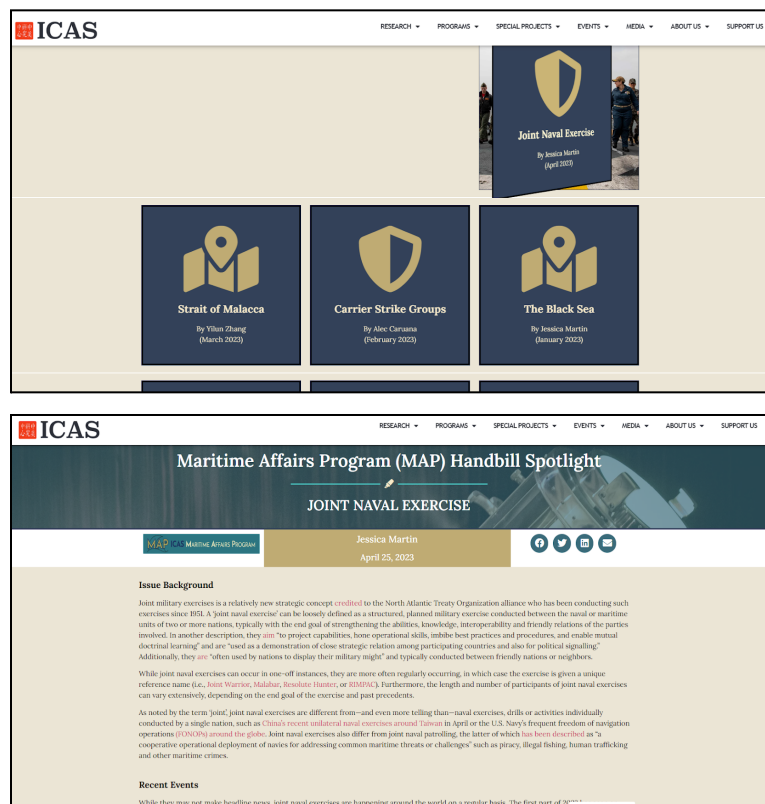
ICAS

RESEARCH PROGRAMS SPECIAL PROJECTS EVENTS MEDIA ABOUT US SUPPORT US

Joint Naval Exercise

By Jessica Martin
(April 2023)

Strait of Malacca

By Yilun Zhang
(March 2023)

Carrier Strike Groups

By Alec Caruana
(February 2023)

The Black Sea

By Jessica Martin
(January 2023)

ICAS

RESEARCH PROGRAMS SPECIAL PROJECTS EVENTS MEDIA ABOUT US SUPPORT US

Maritime Affairs Program (MAP) Handbill Spotlight

JOINT NAVAL EXERCISE

MAP ICAS MARITIME AFFAIRS PROGRAM

Jessica Martin

April 25, 2023

Issue Background

Joint military exercises is a relatively new strategic concept credited to the North Atlantic Treaty Organization alliance who has been conducting such exercises since 1951. A 'joint naval exercise' can be loosely defined as a structured, planned military exercise conducted between the naval or maritime units of two or more nations, typically with the end goal of strengthening the abilities, knowledge, interoperability and friendly relations of the parties involved. In another description, they aim "to project capabilities, hone operational skills, imbibe best practices and procedures, and enable mutual doctrinal learning" and are "used as a demonstration of close strategic relation among participating countries and also for political signalling." Additionally, they are "often used by nations to display their military might" and typically conducted between friendly nations or neighbors.

While joint naval exercises can occur in one-off instances, they are more often regularly occurring, in which case the exercise is given a unique reference name (i.e., Joint Warrior, Malabar, Resolute Hunter, or RIMPAC). Furthermore, the length and number of participants of joint naval exercises can vary extensively, depending on the end goal of the exercise and past precedents.

As noted by the term 'joint', joint naval exercises are different from—and even more telling than—naval exercises, drills or activities individually conducted by a single nation, such as China's recent unilateral naval exercises around Taiwan in April or the U.S. Navy's frequent freedom of navigation operations (FONOPs) around the globe. Joint naval exercises also differ from joint naval patrolling, the latter of which has been described as "a cooperative operational deployment of navies for addressing common maritime threats or challenges" such as piracy, illegal fishing, human trafficking and other maritime crimes.

Recent Events

While they may not make headline news, joint naval exercises are happening around the world on a regular basis. The first part of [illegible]